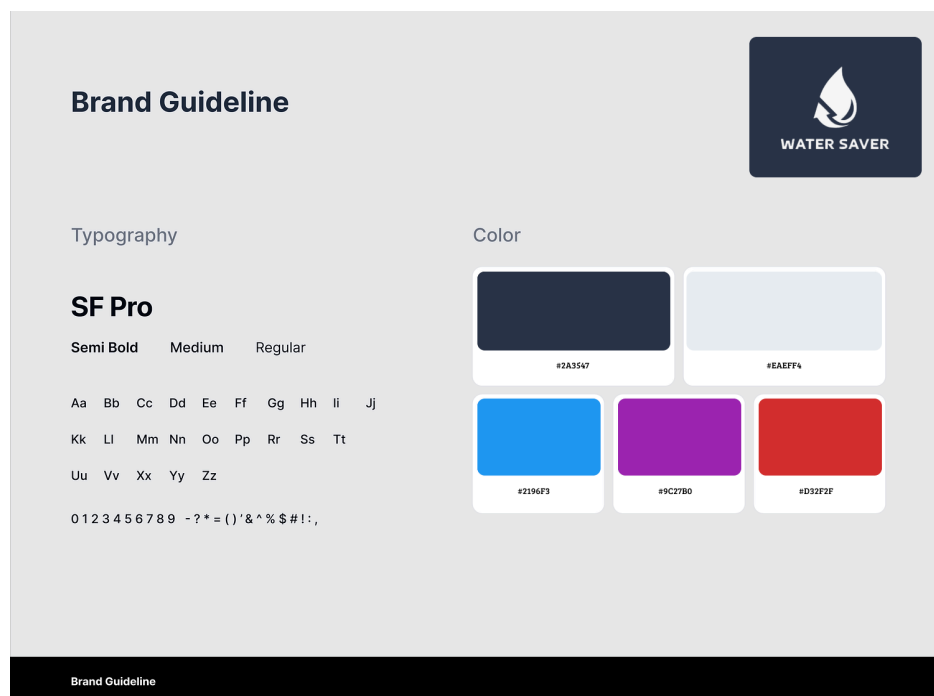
Brand Guideline

WATER SAVER

Typography

SF Pro

Semi Bold Medium Regular

Aa Bb Cc Dd Ee Ff Gg Hh Ii Jj

Kk Ll Mm Nn Oo Pp Rr Ss Tt

Uu Vv Xx Yy Zz

0 1 2 3 4 5 6 7 8 9 - ? * = ( ) ' & ^ % $ # ! : ,

Color

#2A3547

#EAEFF4

#2196F3

#9C27B0

#D32F2F

Brand Guideline